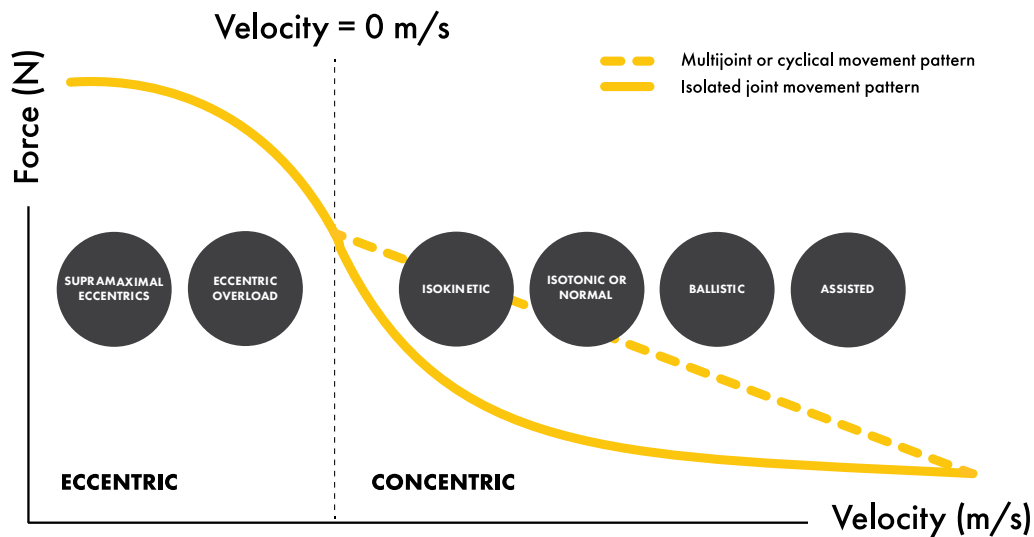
Velocity = 0 m/s

Multijoint or cyclical movement pattern
Isolated joint movement pattern

Force (N)

SUPRAMAXIMAL ECCENTRICS

ECCENTRIC OVERLOAD

ISOKINETIC

ISOTONIC OR NORMAL

BALLISTIC

ASSISTED

ECCENTRIC

CONCENTRIC

Velocity (m/s)